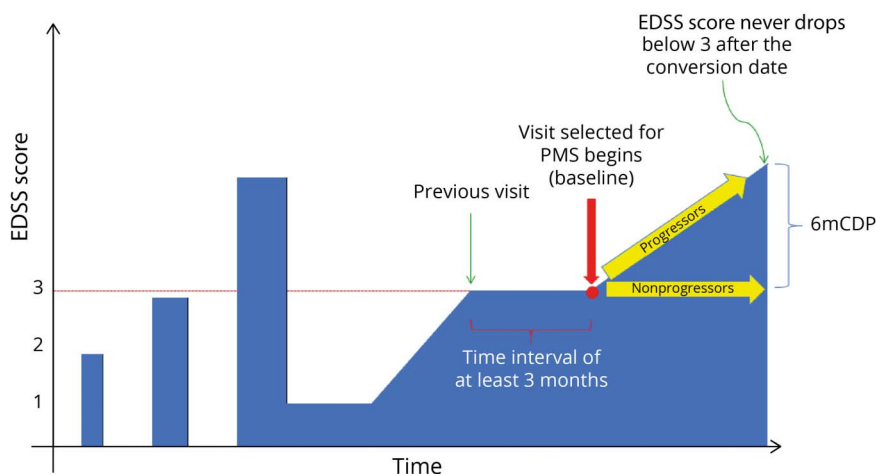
EDSS score never drops below 3 after the conversion date

Visit selected for PMS begins (baseline)

Previous visit

EDSS score

3

2

1

Progressors

Nonprogressors

6mCDP

Time interval of at least 3 months

Time